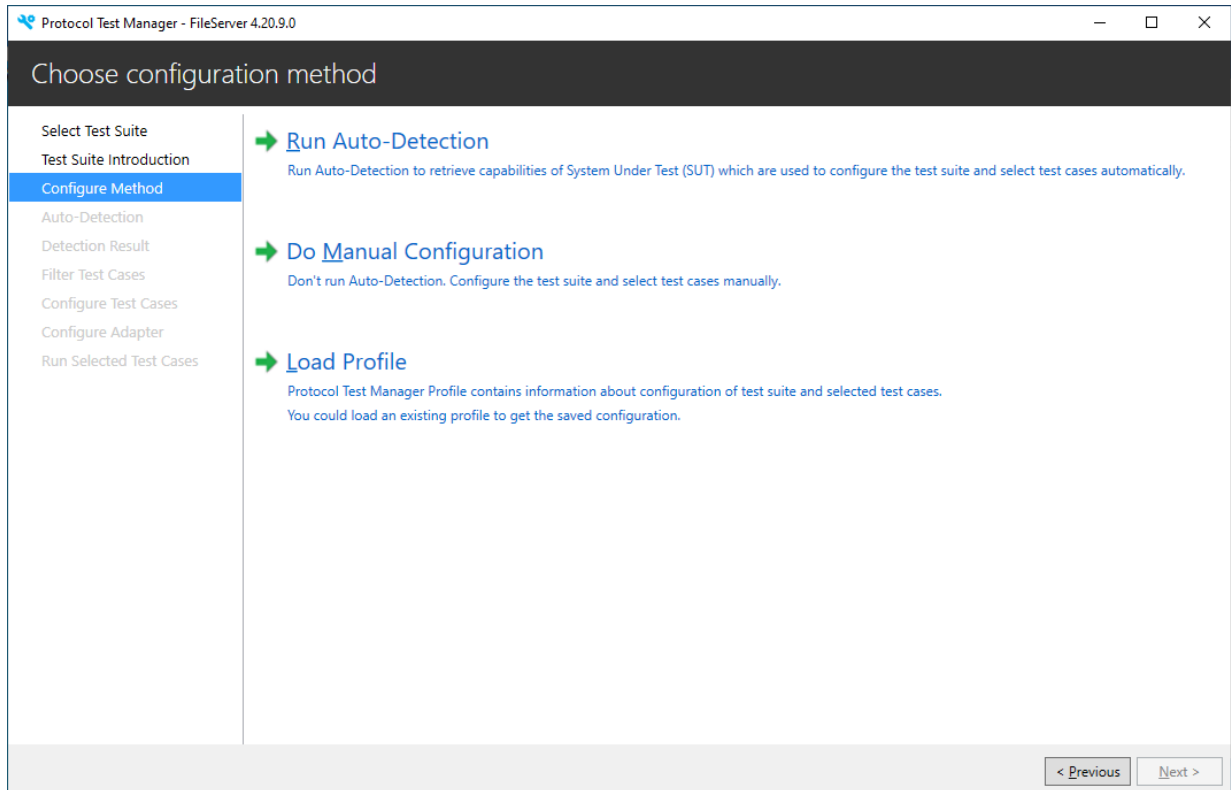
Protocol Test Manager - FileServer 4.20.9.0

Choose configuration method

Select Test Suite
Test Suite Introduction
Configure Method
Auto-Detection
Detection Result
Filter Test Cases
Configure Test Cases
Configure Adapter
Run Selected Test Cases

Run Auto-Detection
Run Auto-Detection to retrieve capabilities of System Under Test (SUT) which are used to configure the test suite and select test cases automatically.

Do Manual Configuration
Don't run Auto-Detection. Configure the test suite and select test cases manually.

Load Profile
Protocol Test Manager Profile contains information about configuration of test suite and selected test cases.
You could load an existing profile to get the saved configuration.

< Previous
Next >